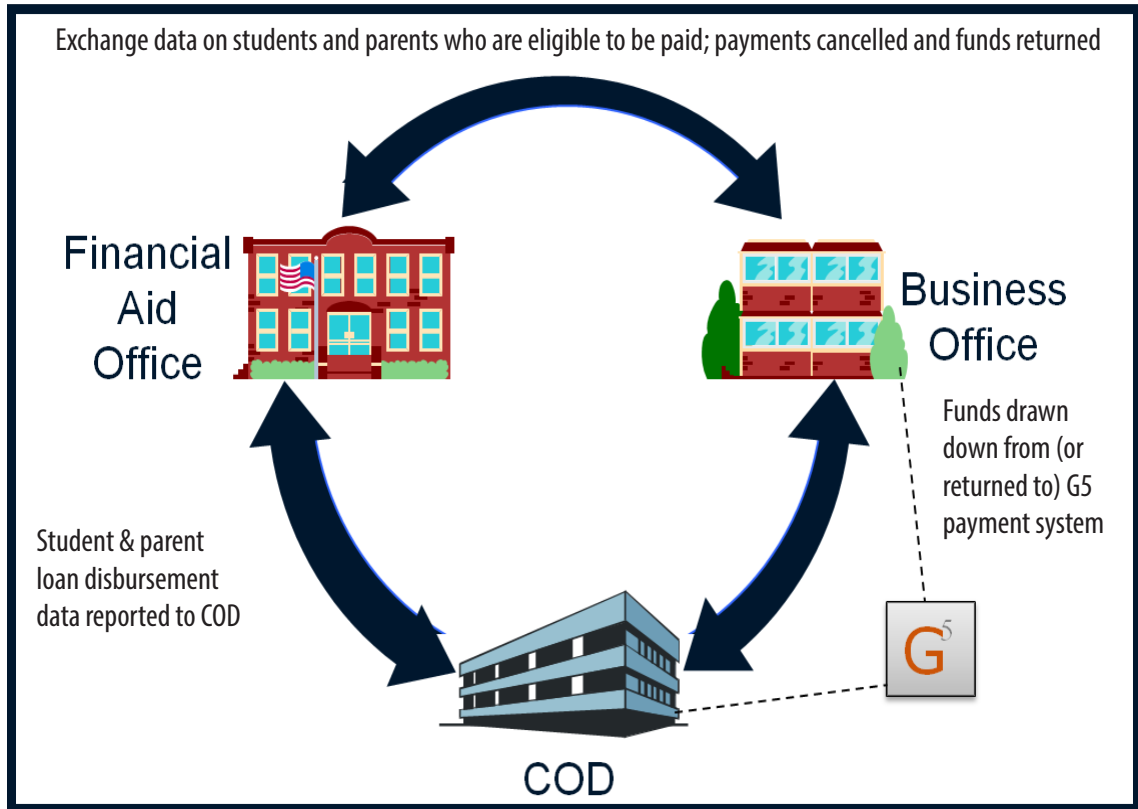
Exchange data on students and parents who are eligible to be paid; payments cancelled and funds returned

Financial Aid Office

Business Office

Funds drawn down from (or returned to) G5 payment system

Student & parent loan disbursement data reported to COD

$G^5$

COD